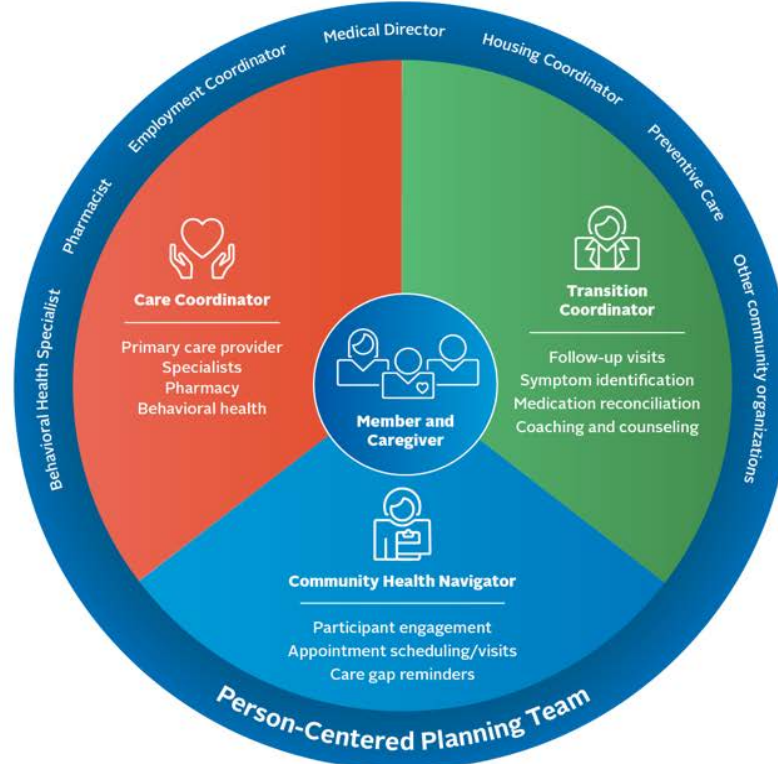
Behavioral Health Specialist
Pharmacist
Employment Coordinator
Medical Director
Housing Coordinator
Preventive Care
Other community organizations

Care Coordinator

Primary care provider
Specialists
Pharmacy
Behavioral health

Transition Coordinator

Follow-up visits
Symptom identification
Medication reconciliation
Coaching and counseling

Member and Caregiver

Community Health Navigator

Participant engagement
Appointment scheduling/visits
Care gap reminders

Person-Centered Planning Team